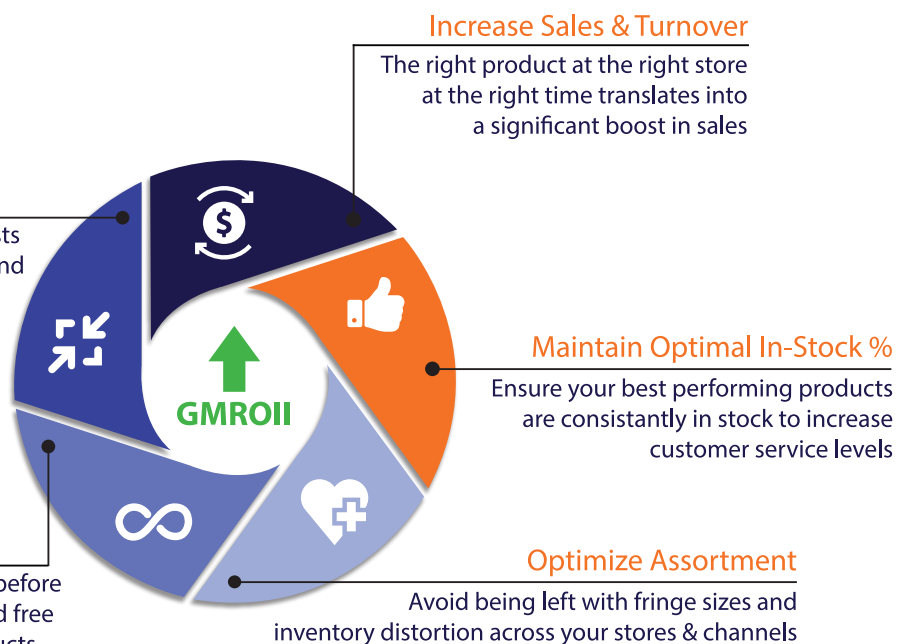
Increase Sales & Turnover

The right product at the right store at the right time translates into a significant boost in sales

ts

nd

GMROII

Maintain Optimal In-Stock %

Ensure your best performing products are consistantly in stock to increase customer service levels

before

d free

Optimize Assortment

Avoid being left with fringe sizes and inventory distortion across your stores & channels